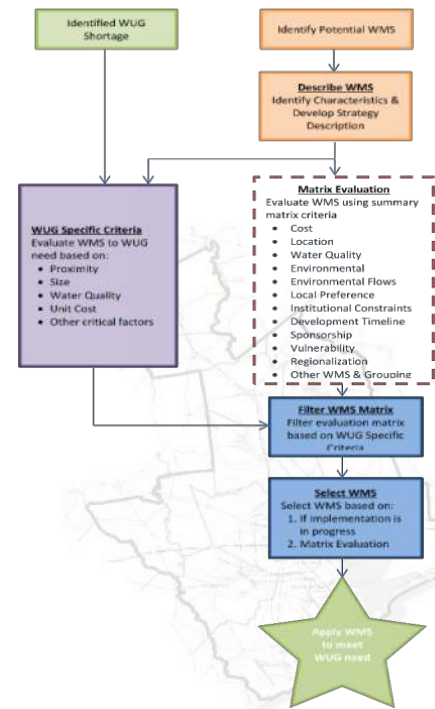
Identified WUG Shortage

Identify Potential WMS

Describe WMS
Identify Characteristics & Develop Strategy Description

WUG Specific Criteria
Evaluate WMS to WUG need based on:
- Proximity
- Size
- Water Quality
- Unit Cost
- Other critical factors

Matrix Evaluation
Evaluate WMS using summary matrix criteria
- Cost
- Location
- Water Quality
- Environmental
- Environmental Flows
- Local Preference
- Institutional Constraints
- Development Timeline
- Sponsorship
- Vulnerability
- Regionalization
- Other WMS & Grouping

Filter WMS Matrix
Filter evaluation matrix based on WUG Specific Criteria

Select WMS
Select WMS based on:
1. If implementation is in progress
2. Matrix Evaluation

Apply WMS to meet WUG need